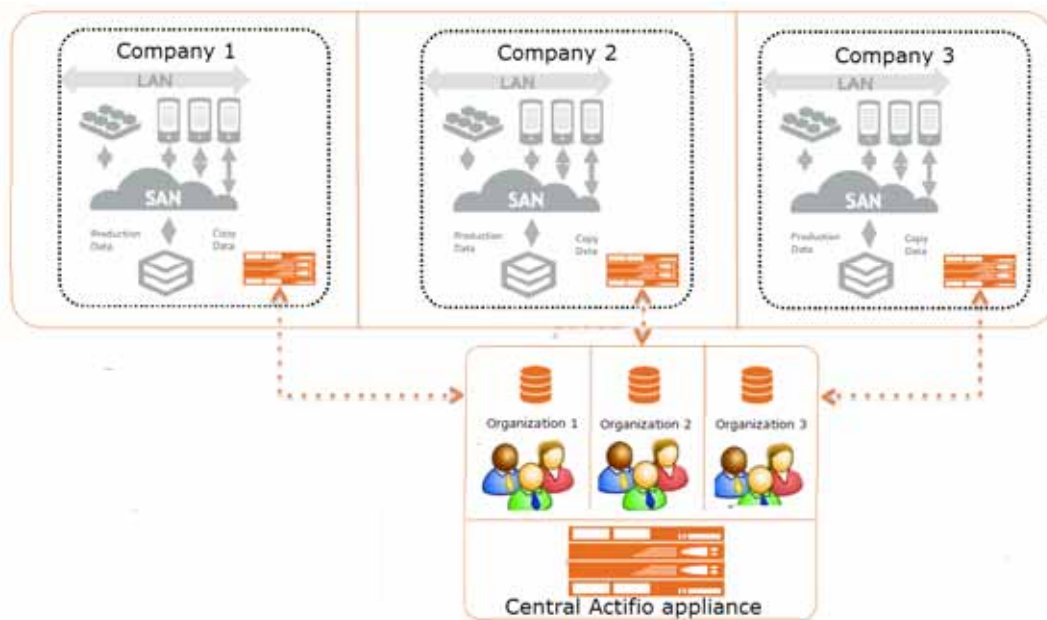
Company 1

LAN

SAN

Production Data

Copy Data

Company 2

LAN

SAN

Production Data

Copy Data

Company 3

LAN

SAN

Production Data

Copy Data

Organization 1

Organization 2

Organization 3

Central Actifio appliance